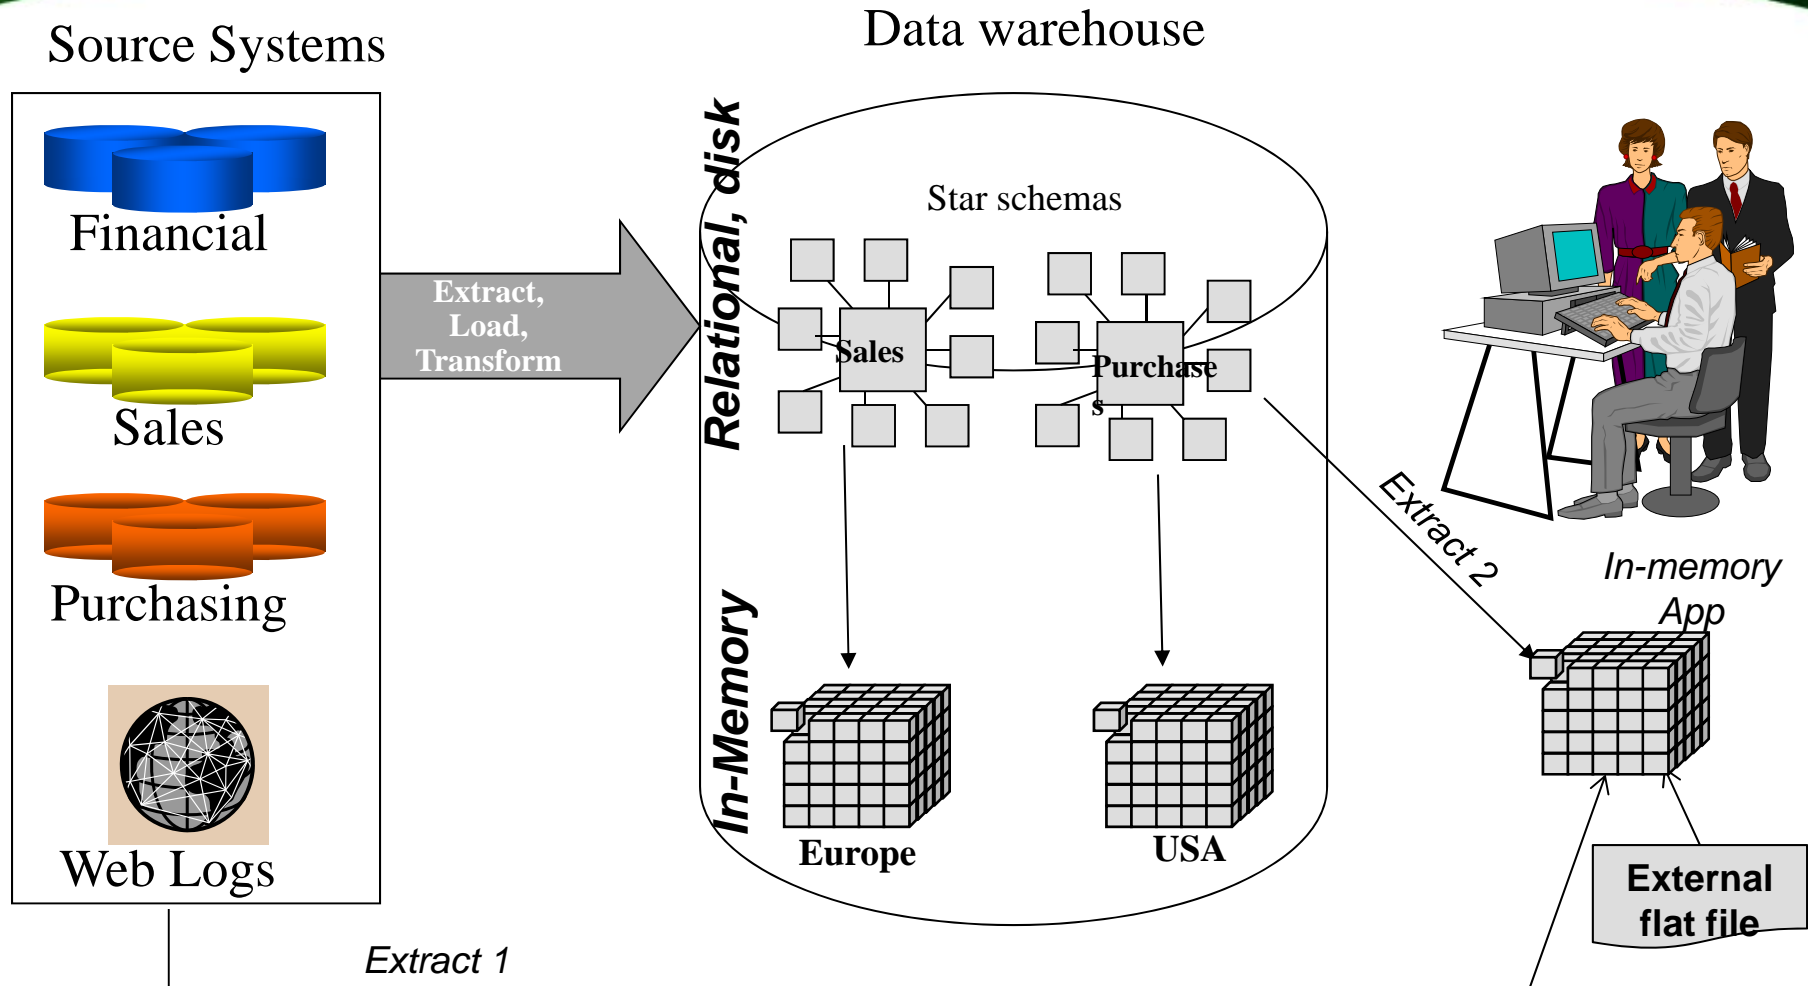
Source Systems

Financial

Sales

Purchasing

Web Logs

Data warehouse

Extract, Load, Transform

Relational, disk

Star schemas

Sales

Purchases

In-Memory

Europe

USA

Extract 2

In-memory App

External flat file

Extract 1